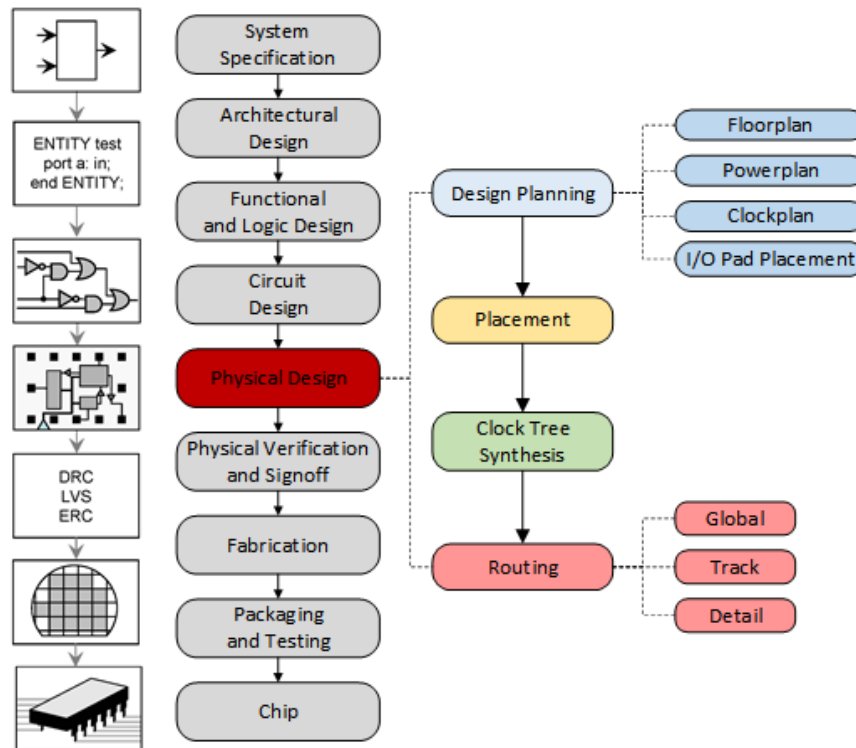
ENTITY test
port a: in;
end ENTITY;

DRC
LVS
ERC

System Specification

Architectural Design

Functional and Logic Design

Circuit Design

Physical Design

Physical Verification and Signoff

Fabrication

Packaging and Testing

Chip

Design Planning

Floorplan

Powerplan

Clockplan

I/O Pad Placement

Placement

Clock Tree Synthesis

Routing

Global

Track

Detail